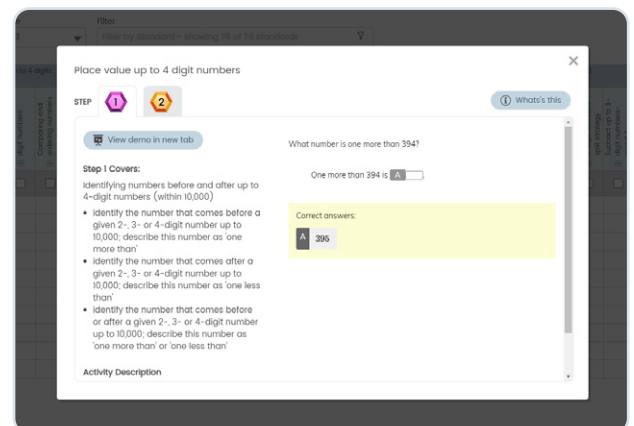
Filter

Filter by standard - showing 76 of 76 standards

Place value up to 4 digit numbers

×

STEP 1 2

ⓘ What's this

View demo in new tab

Step 1 Covers:

Identifying numbers before and after up to 4-digit numbers (within 10,000)

- identify the number that comes before a given 2-, 3- or 4-digit number up to 10,000; describe this number as 'one more than'
- identify the number that comes after a given 2-, 3- or 4-digit number up to 10,000; describe this number as 'one less than'
- identify the number that comes before or after a given 2-, 3- or 4-digit number up to 10,000; describe this number as 'one more than' or 'one less than'

Activity Description

What number is one more than 394?

One more than 394 is A

Correct answers:

A 395